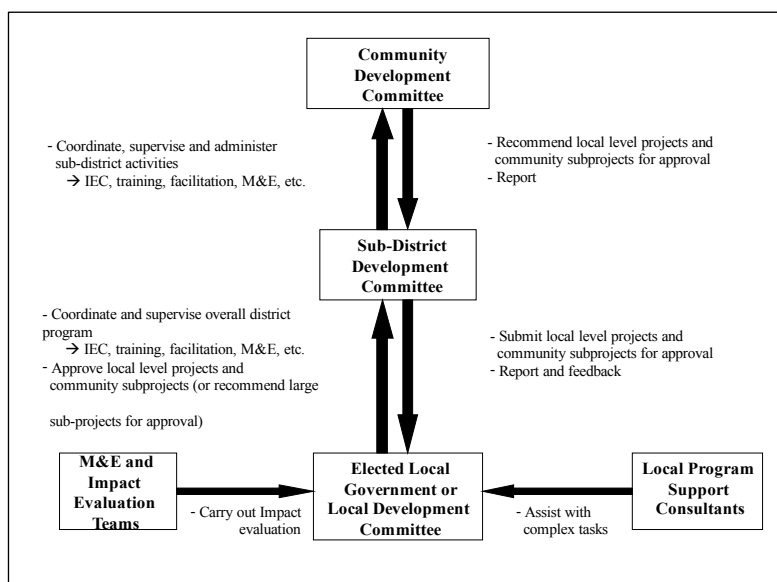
**Community Development Committee**

- Coordinate, supervise and administer sub-district activities
→ IEC, training, facilitation, M&E, etc.

- Recommend local level projects and community subprojects for approval
- Report

**Sub-District Development Committee**

- Coordinate and supervise overall district program
→ IEC, training, facilitation, M&E, etc.
- Approve local level projects and community subprojects (or recommend large sub-projects for approval)

- Submit local level projects and community subprojects for approval
- Report and feedback

**M&E and Impact Evaluation Teams**

- Carry out Impact evaluation

**Elected Local Government or Local Development Committee**

- Assist with complex tasks

**Local Program Support Consultants**